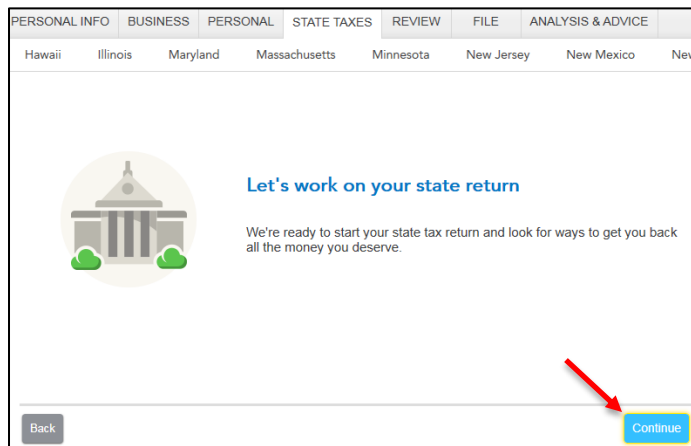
PERSONAL INFO BUSINESS PERSONAL STATE TAXES REVIEW FILE ANALYSIS & ADVICE

Hawaii Illinois Maryland Massachusetts Minnesota New Jersey New Mexico New

Let's work on your state return

We're ready to start your state tax return and look for ways to get you back all the money you deserve.

Back

Continue